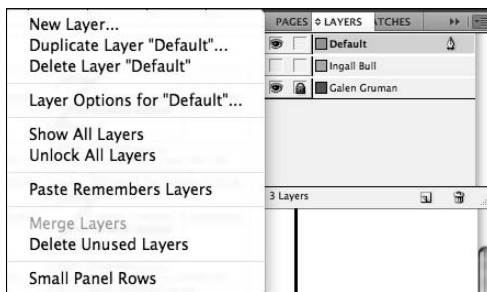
New Layer...
Duplicate Layer "Default"...
Delete Layer "Default"

Layer Options for "Default"...

Show All Layers
Unlock All Layers

Paste Remembers Layers

Merge Layers
Delete Unused Layers

Small Panel Rows

PAGES ◇LAYERS ATCHES

Default

Ingall Bull

Galen Gruman

3 Layers